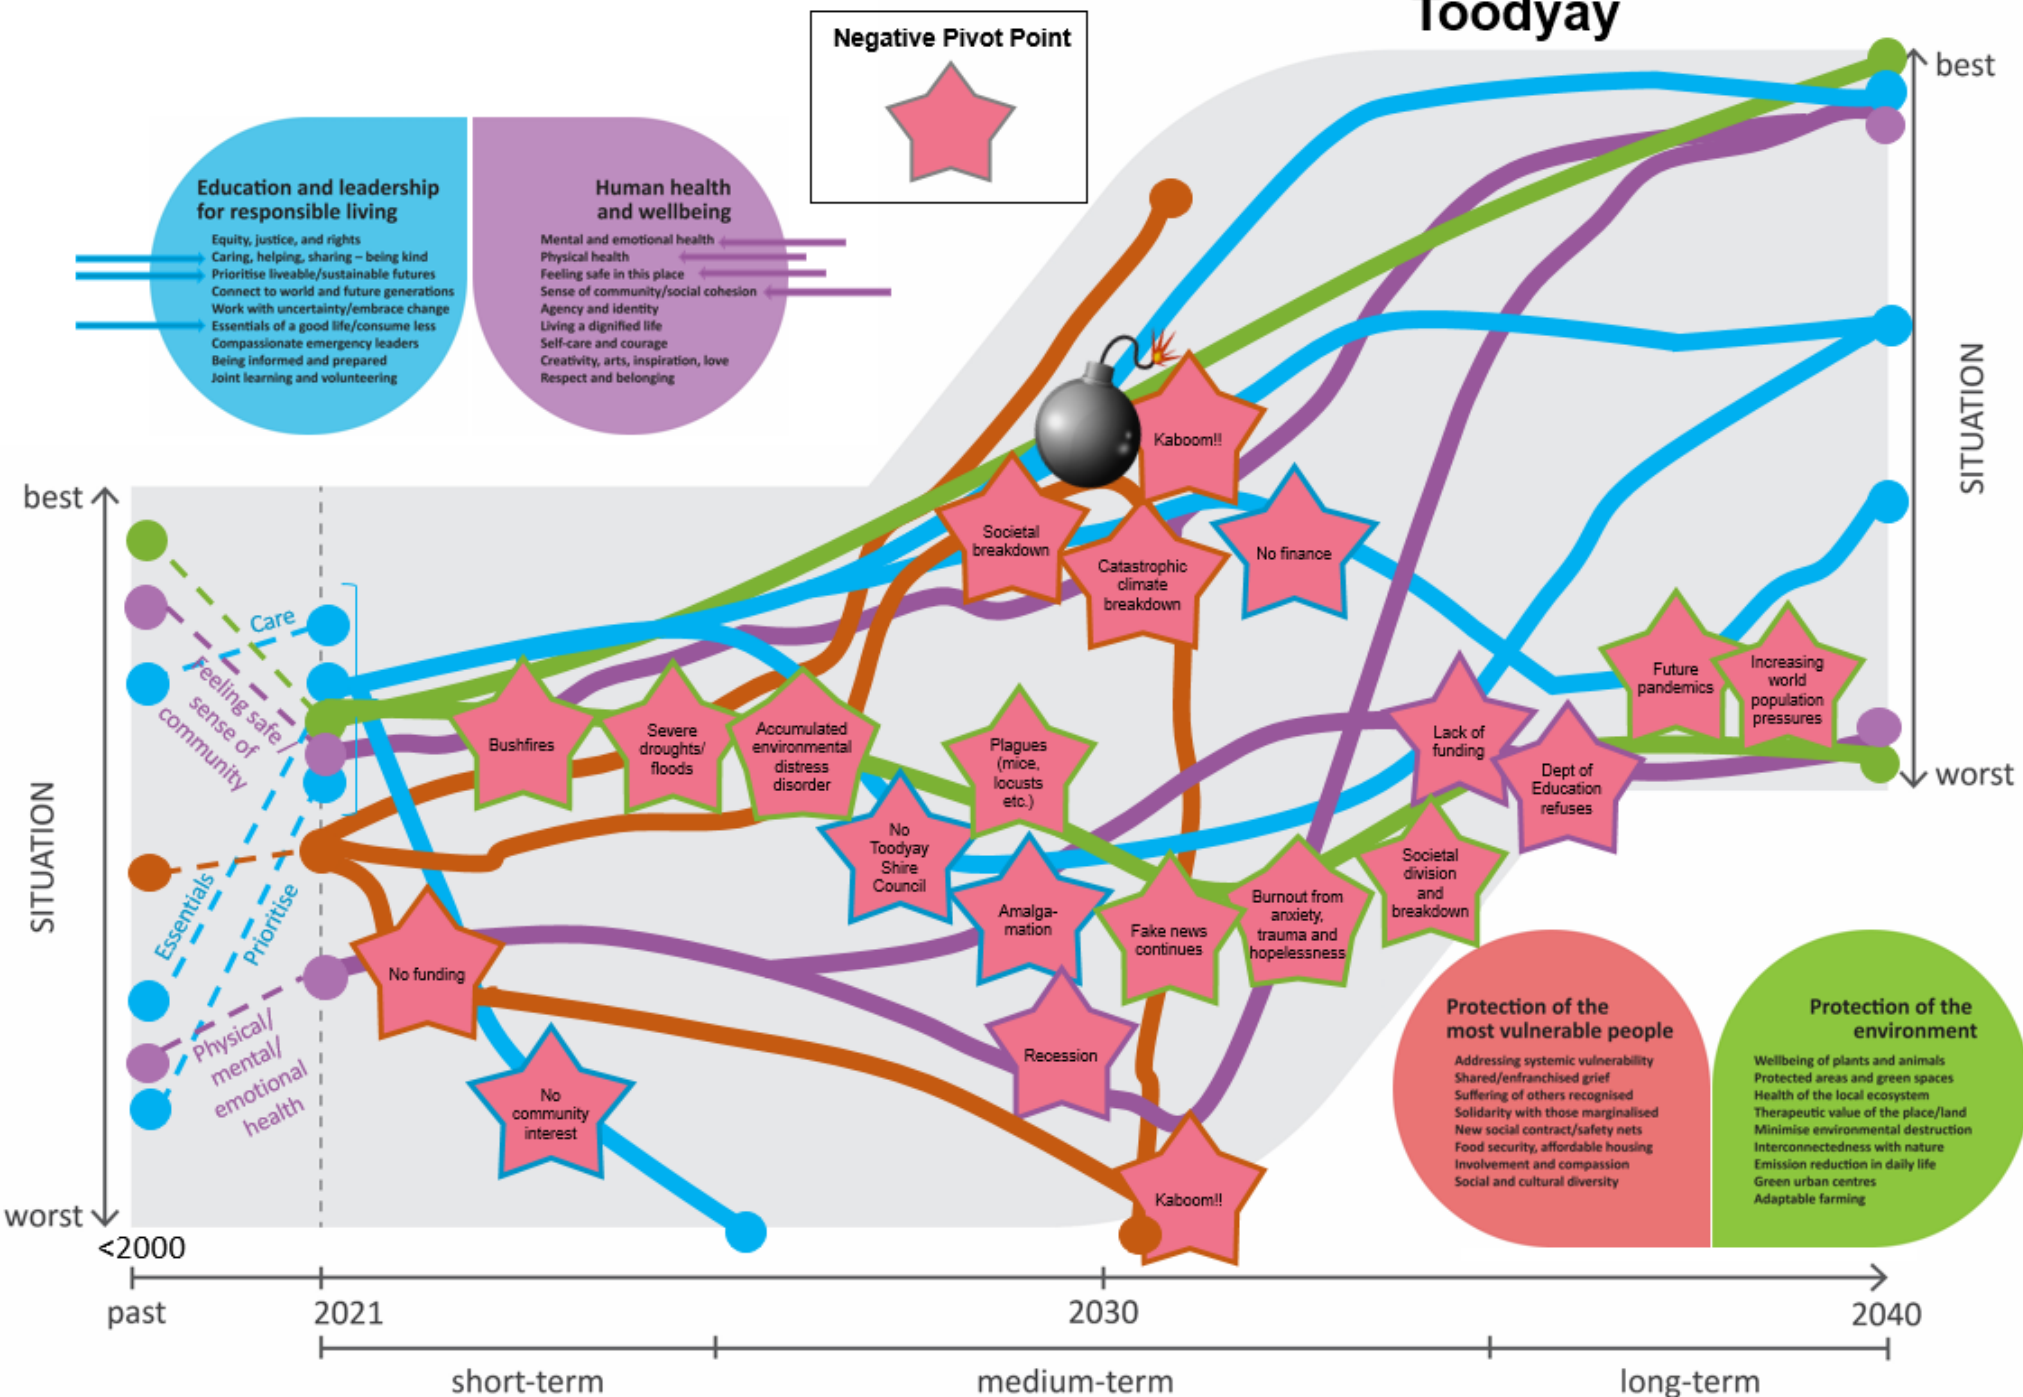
Toodyay

Negative Pivot Point

Education and leadership for responsible living

Equity, justice, and rights
Caring, helping, sharing – being kind
Prioritise liveable/sustainable futures
Connect to world and future generations
Work with uncertainty/embrace change
Essentials of a good life/consume less
Compassionate emergency leaders
Being informed and prepared
Joint learning and volunteering

Human health and wellbeing

Mental and emotional health
Physical health
Feeling safe in this place
Sense of community/social cohesion
Agency and identity
Living a dignified life
Self-care and courage
Creativity, arts, inspiration, love
Respect and belonging

best
worst
SITUATION

Care
Feeling safe/sense of community
Essentials
Prioritise
Physical/mental/emotional health

Kaboom!!
Societal breakdown
Catastrophic climate breakdown
No finance
Bushfires
Severe droughts/floods
Accumulated environmental distress disorder
Plagues (mice, locusts etc.)
No Toodyay Shire Council
Amalgamation
Fake news continues
Burnout from anxiety, trauma and hopelessness
Societal division and breakdown
Lack of funding
Dept of Education refuses
Future pandemics
Increasing world population pressures
No funding
No community interest
Recession
Kaboom!!

Protection of the most vulnerable people

Addressing systemic vulnerability
Shared/enfranchised grief
Suffering of others recognised
Solidarity with those marginalised
New social contract/safety nets
Food security, affordable housing
Involvement and compassion
Social and cultural diversity

Protection of the environment

Wellbeing of plants and animals
Protected areas and green spaces
Health of the local ecosystem
Therapeutic value of the place/land
Minimise environmental destruction
Interconnectedness with nature
Emission reduction in daily life
Green urban centres
Adaptable farming

best
worst
SITUATION

<2000
past
2021
2030
2040
short-term
medium-term
long-term